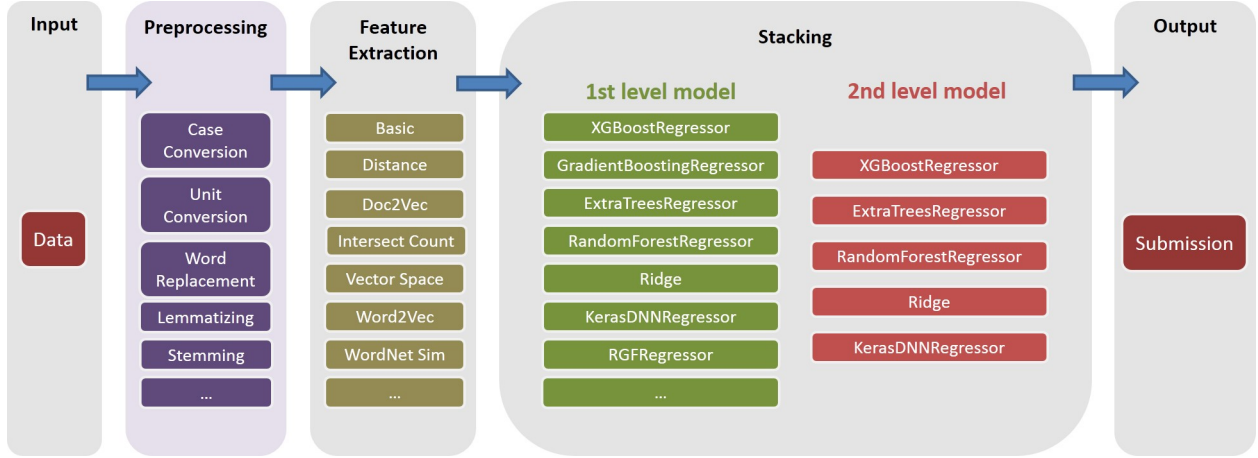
Input

Data

Preprocessing

Case Conversion

Unit Conversion

Word Replacement

Lemmatizing

Stemming

...

Feature Extraction

Basic

Distance

Doc2Vec

Intersect Count

Vector Space

Word2Vec

WordNet Sim

...

Stacking

1st level model

XGBoostRegressor

GradientBoostingRegressor

ExtraTreesRegressor

RandomForestRegressor

Ridge

KerasDNNRegressor

RGFRegressor

...

2nd level model

XGBoostRegressor

ExtraTreesRegressor

RandomForestRegressor

Ridge

KerasDNNRegressor

Output

Submission